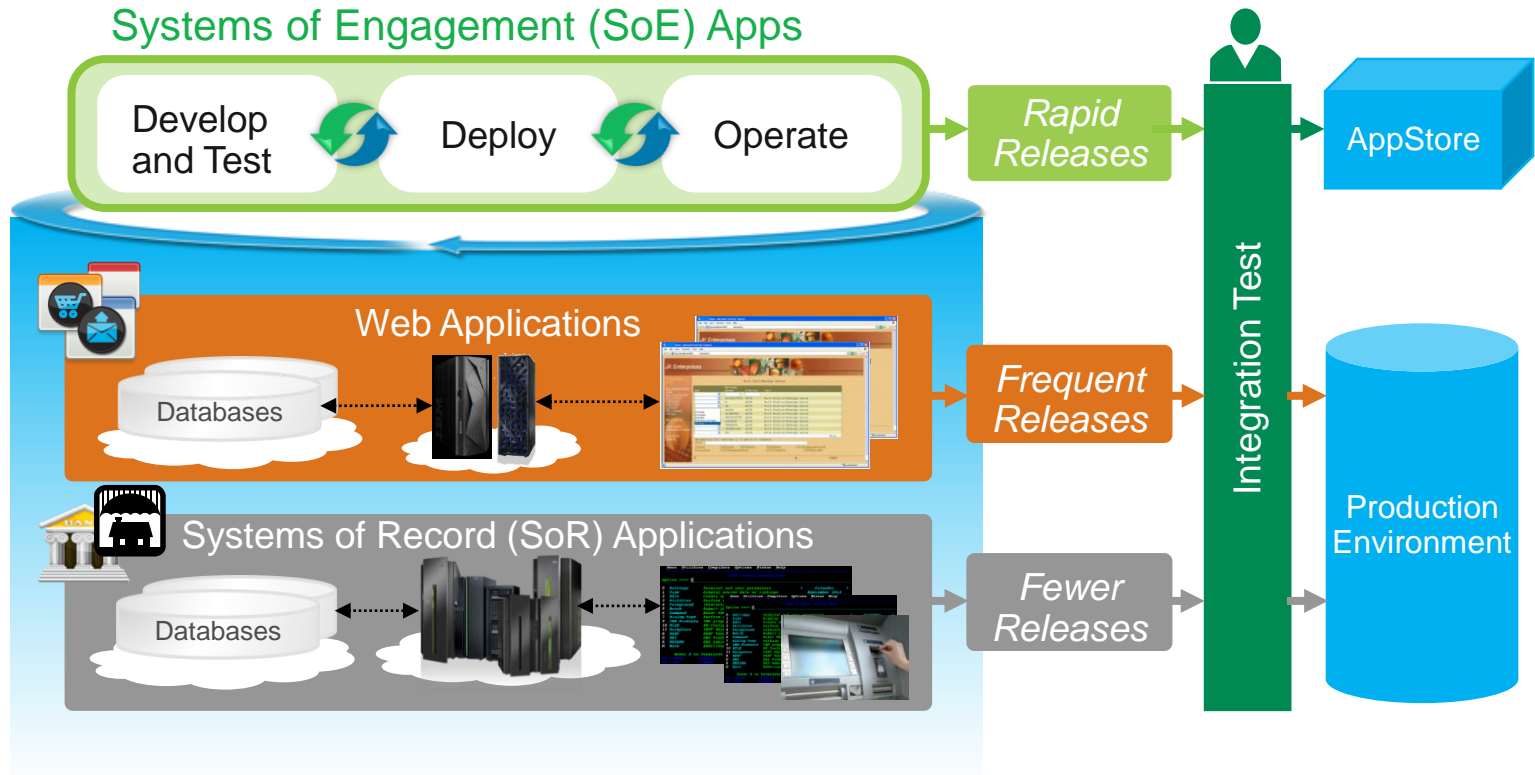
Systems of Engagement (SoE) Apps

Develop and Test

Deploy

Operate

Rapid Releases

AppStore

Integration Test

Web Applications

Databases

Frequent Releases

Production Environment

Systems of Record (SoR) Applications

Databases

Fewer Releases